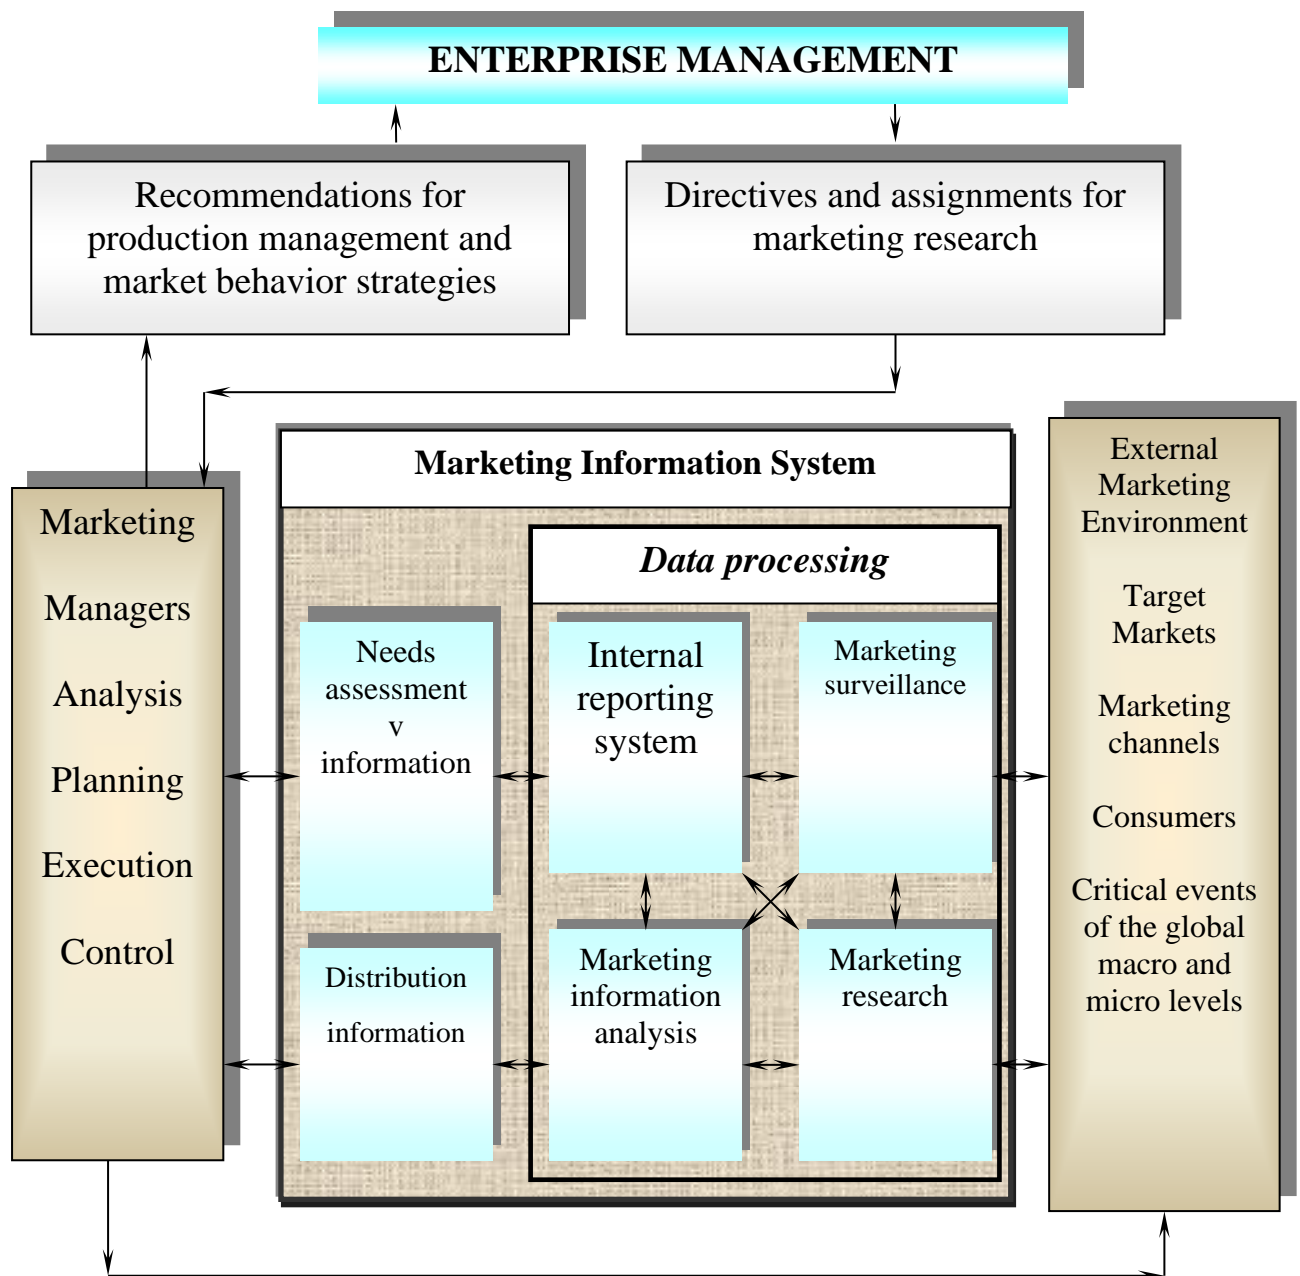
ENTERPRISE MANAGEMENT

Recommendations for production management and market behavior strategies

Directives and assignments for marketing research

Marketing

Managers

Analysis

Planning

Execution

Control

Marketing Information System

Data processing

Needs assessment v information

Internal reporting system

Marketing surveillance

Distribution information

Marketing information analysis

Marketing research

External Marketing Environment

Target Markets

Marketing channels

Consumers

Critical events of the global macro and micro levels